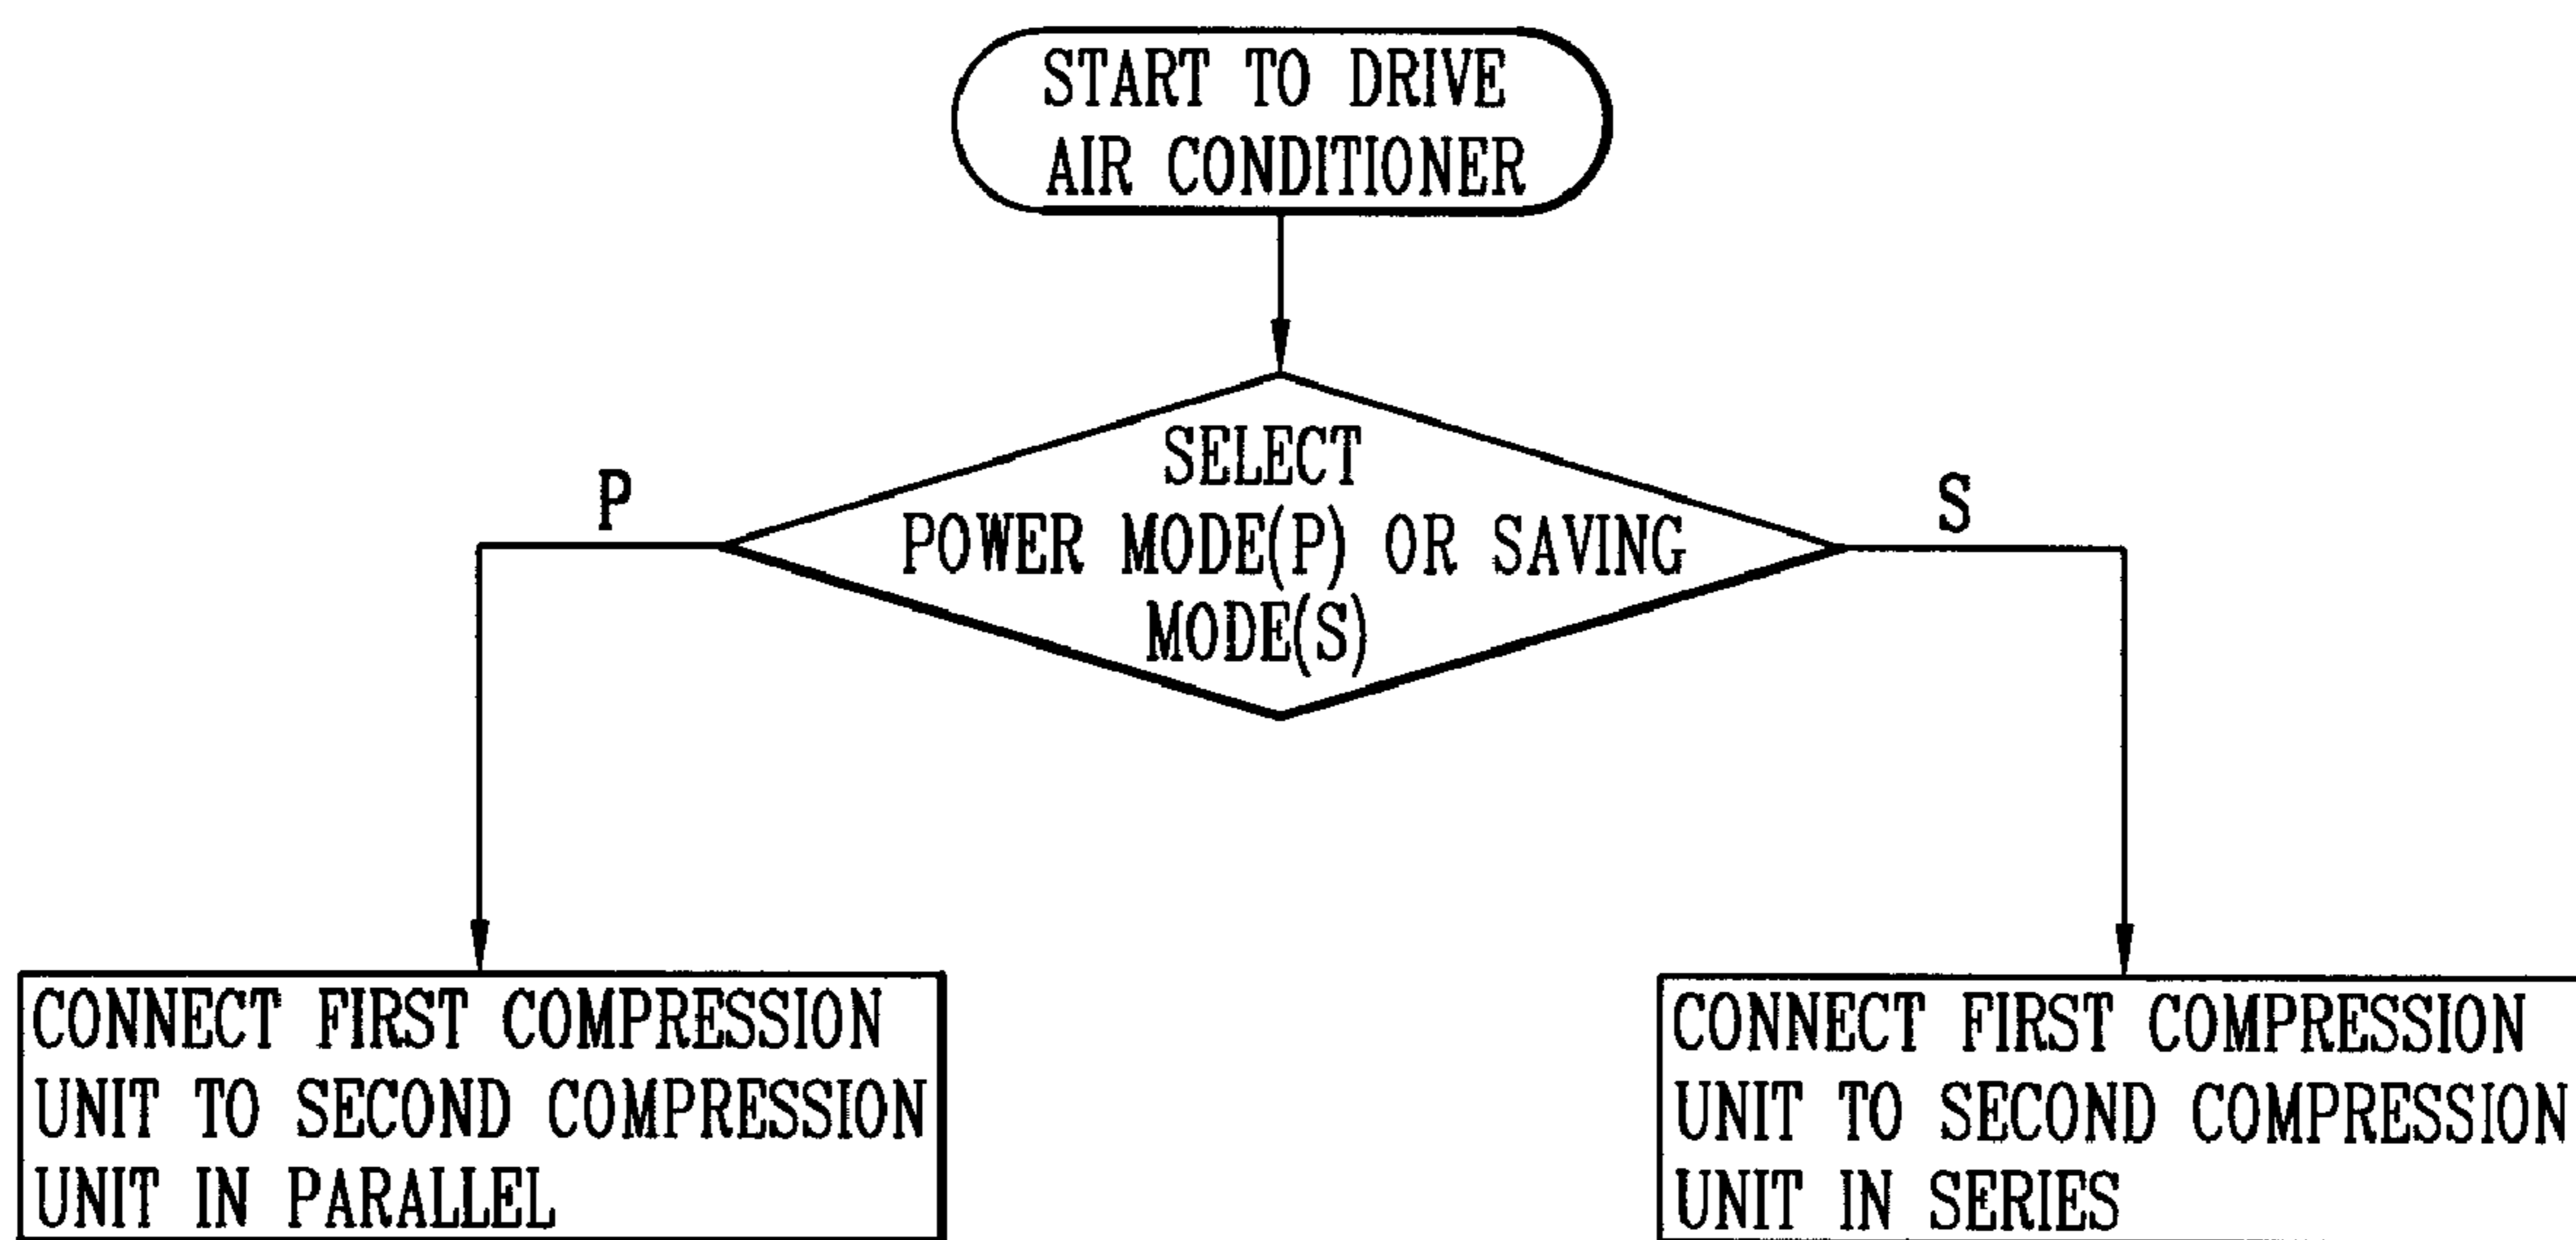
START TO DRIVE AIR CONDITIONER

SELECT POWER MODE(P) OR SAVING MODE(S)

P

S

CONNECT FIRST COMPRESSION UNIT TO SECOND COMPRESSION UNIT IN PARALLEL

CONNECT FIRST COMPRESSION UNIT TO SECOND COMPRESSION UNIT IN SERIES